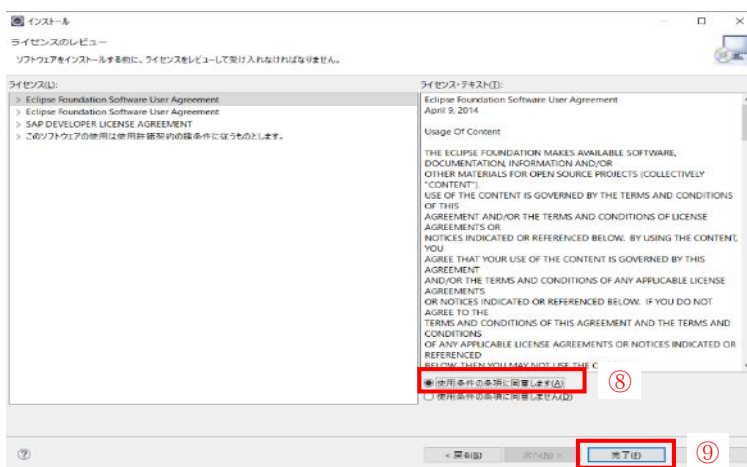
インストール

ライセンスのレビュー

ソフトウェアをインストールする前に、ライセンスをレビューして受け入れなければなりません。

ライセンス(L):

> Eclipse Foundation Software User Agreement
> Eclipse Foundation Software User Agreement
> SAP DEVELOPER LICENSE AGREEMENT
> このソフトウェアの使用は使用許諾契約の諸条件に従うものとします。

ライセンス・テキスト(T):

Eclipse Foundation Software User Agreement
April 9, 2014

Usage Of Content

THE ECLIPSE FOUNDATION MAKES AVAILABLE SOFTWARE, DOCUMENTATION, INFORMATION AND/OR OTHER MATERIALS FOR OPEN SOURCE PROJECTS (COLLECTIVELY "CONTENT"). USE OF THE CONTENT IS GOVERNED BY THE TERMS AND CONDITIONS OF THIS AGREEMENT AND/OR THE TERMS AND CONDITIONS OF LICENSE AGREEMENTS OR NOTICES INDICATED OR REFERENCED BELOW. BY USING THE CONTENT, YOU AGREE THAT YOUR USE OF THE CONTENT IS GOVERNED BY THIS AGREEMENT AND/OR THE TERMS AND CONDITIONS OF ANY APPLICABLE LICENSE AGREEMENTS OR NOTICES INDICATED OR REFERENCED BELOW. IF YOU DO NOT AGREE TO THE TERMS AND CONDITIONS OF THIS AGREEMENT AND THE TERMS AND CONDITIONS OF ANY APPLICABLE LICENSE AGREEMENTS OR NOTICES INDICATED OR REFERENCED BELOW, THEN YOU MAY NOT USE THE C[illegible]

使用条件の条項に同意します(A)
⑧
使用条件の条項に同意しません(D)

?

< 戻る(B)
次へ(N) >
完了(F)
⑨